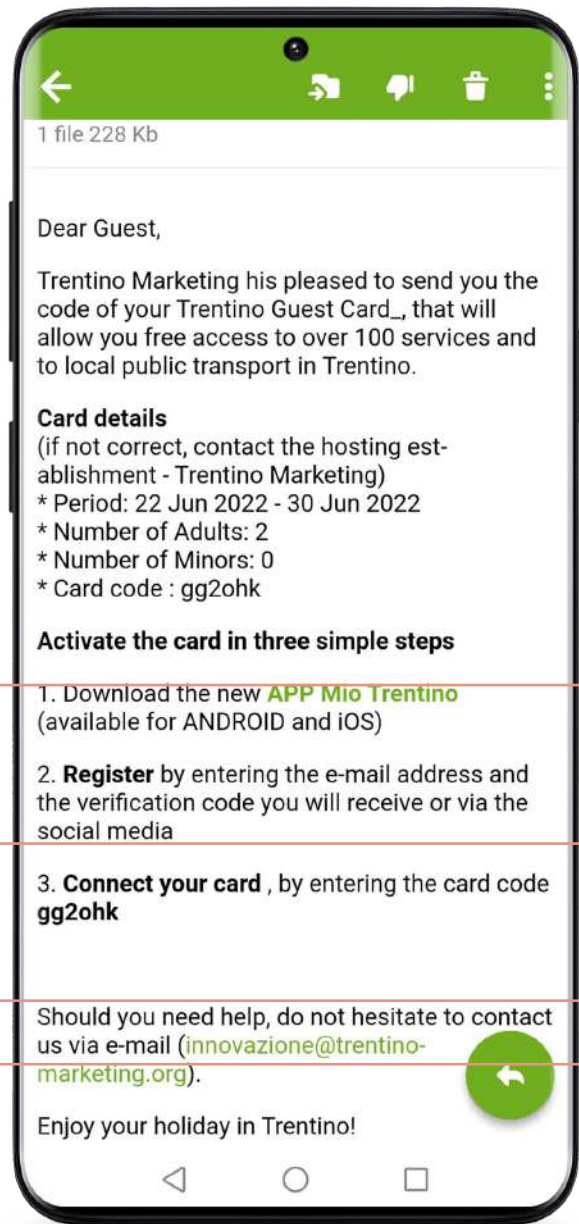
1 file 228 Kb

Dear Guest,

Trentino Marketing his pleased to send you the code of your Trentino Guest Card_, that will allow you free access to over 100 services and to local public transport in Trentino.

**Card details**
(if not correct, contact the hosting establishment - Trentino Marketing)
* Period: 22 Jun 2022 - 30 Jun 2022
* Number of Adults: 2
* Number of Minors: 0
* Card code : gg2ohk

**Activate the card in three simple steps**

1. Download the new APP Mio Trentino (available for ANDROID and iOS)

2. **Register** by entering the e-mail address and the verification code you will receive or via the social media

3. **Connect your card** , by entering the card code **gg2ohk**

Should you need help, do not hesitate to contact us via e-mail (innovazione@trentino-marketing.org).

Enjoy your holiday in Trentino!